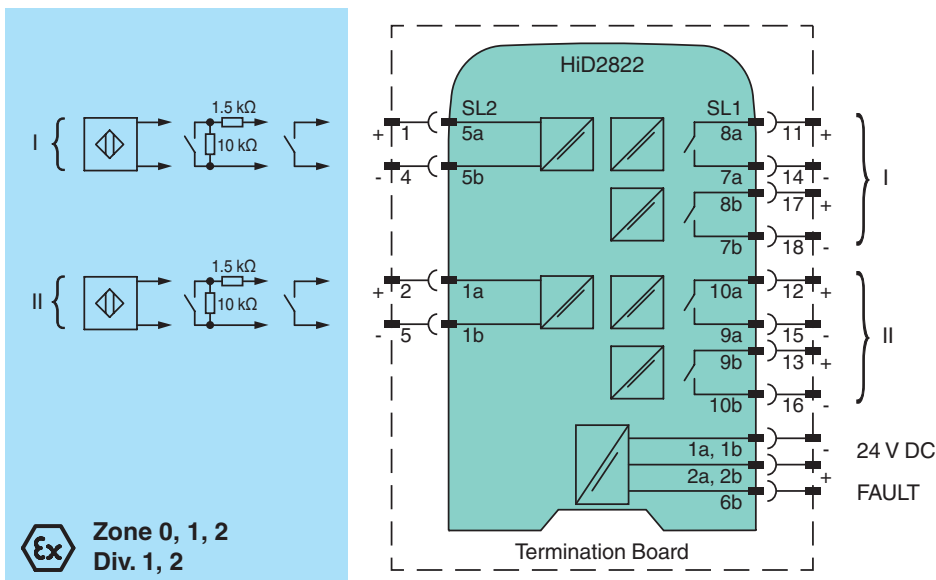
I
1.5 kΩ
10 kΩ
II
1.5 kΩ
10 kΩ
Zone 0, 1, 2
Div. 1, 2

HiD2822
SL2
SL1
+ 1
5a
8a
11 +
- 4
5b
7a
14 -
8b
17 +
7b
18 -
I
+ 2
1a
10a
12 +
- 5
1b
9a
15 -
9b
13 +
10b
16 -
II
1a, 1b
-
24 V DC
2a, 2b
+
6b
FAULT
Termination Board